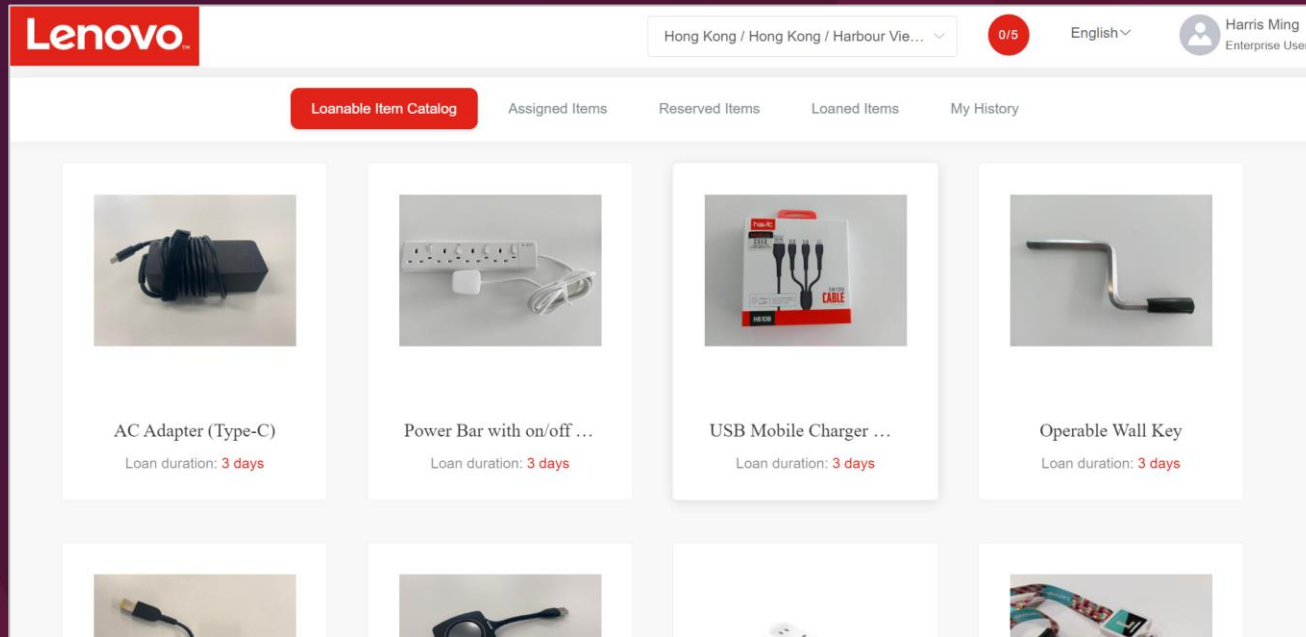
Lenovo

Hong Kong / Hong Kong / Harbour Vie...

0/5

English

Harris Ming
Enterprise User

Loanable Item Catalog
Assigned Items
Reserved Items
Loaned Items
My History

AC Adapter (Type-C)
Loan duration: 3 days

Power Bar with on/off ...
Loan duration: 3 days

USB Mobile Charger ...
Loan duration: 3 days

Operable Wall Key
Loan duration: 3 days